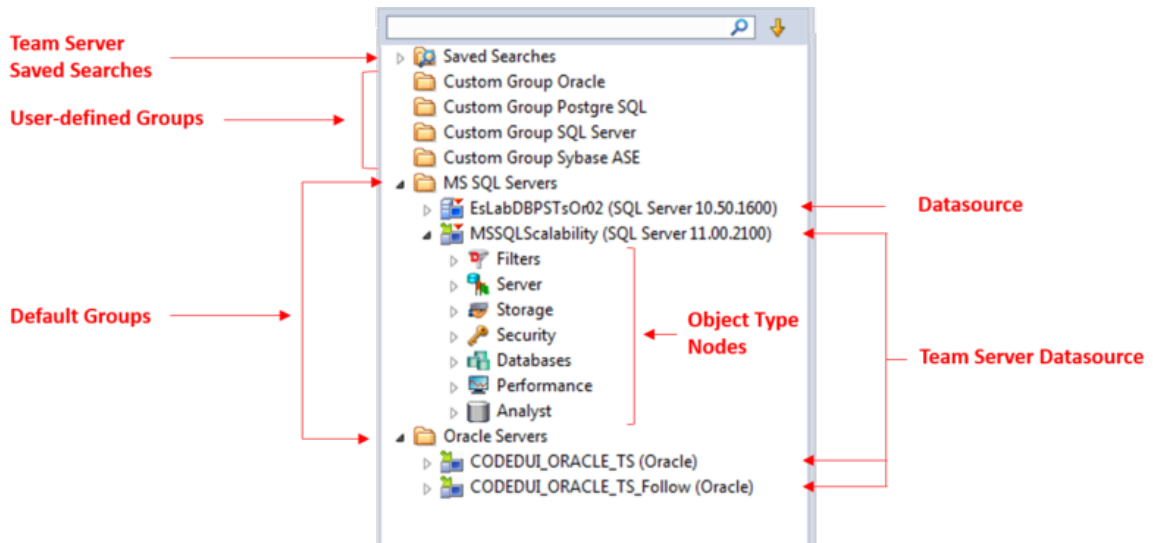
Team Server Saved Searches

User-defined Groups

Default Groups

Saved Searches
Custom Group Oracle
Custom Group Postgre SQL
Custom Group SQL Server
Custom Group Sybase ASE
MS SQL Servers
EsLabDBPSTsOr02 (SQL Server 10.50.1600)
MSSQLScalability (SQL Server 11.00.2100)
Filters
Server
Storage
Security
Databases
Performance
Analyst
Oracle Servers
CODEDUI_ORACLE_TS (Oracle)
CODEDUI_ORACLE_TS_Follow (Oracle)

Datasource

Object Type Nodes

Team Server Datasource